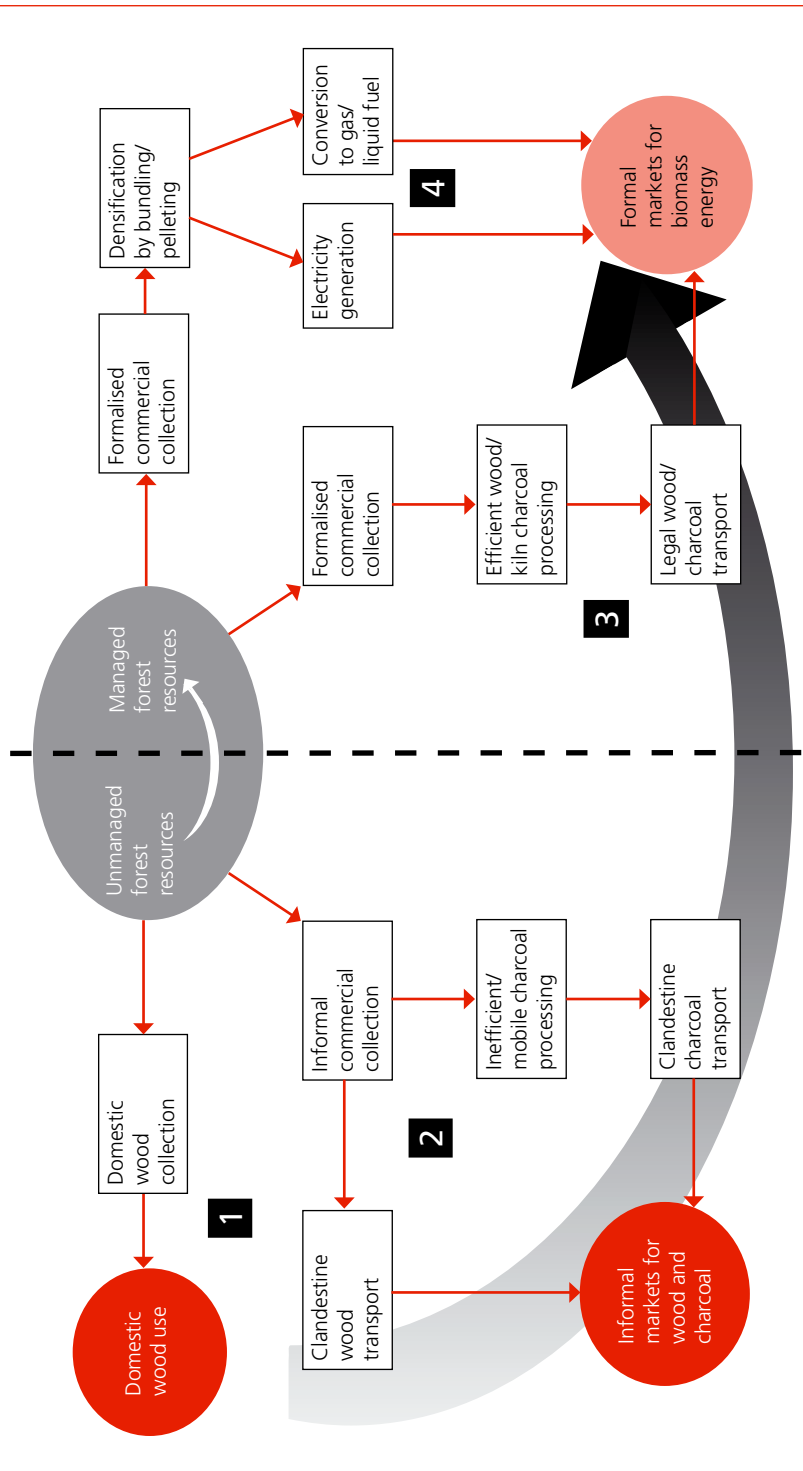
Domestic wood use

1

Domestic wood collection

Unmanaged forest resources

Managed forest resources

2

Clandestine wood transport

Informal commercial collection

Inefficient/ mobile charcoal processing

Clandestine charcoal transport

Informal markets for wood and charcoal

Formalised commercial collection

Densification by bundling/ pelleting

Electricity generation

Conversion to gas/ liquid fuel

4

Formal markets for biomass energy

3

Formalised commercial collection

Efficient wood/ kiln charcoal processing

Legal wood/ charcoal transport